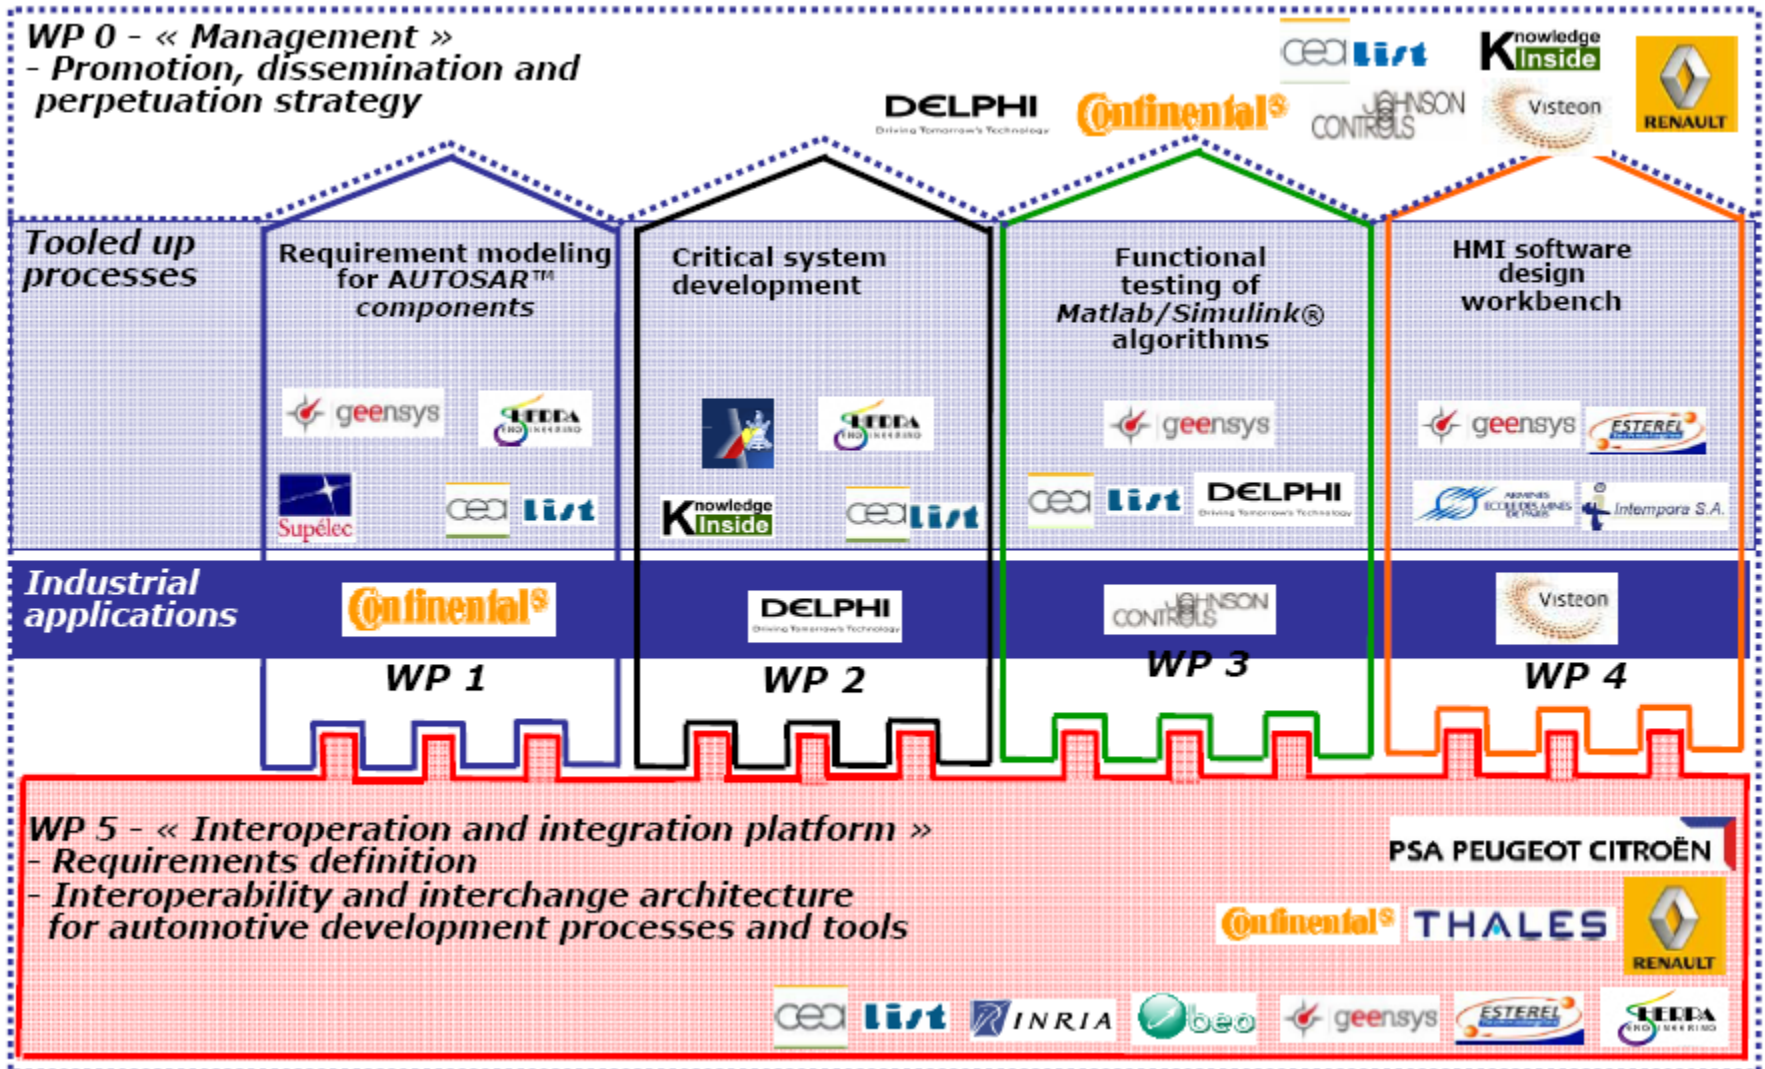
WP 0 - « Management »
- Promotion, dissemination and perpetuation strategy

cea list Knowledge Inside DELPHI Driving Tomorrow's Technology Continental JOHNSON CONTROLS Visteon RENAULT

Tooled up processes

Requirement modeling for AUTOSAR™ components

geensys SHERPA ENGINEERING Supélec cea list

Critical system development

SHERPA ENGINEERING Knowledge Inside cea list

Functional testing of Matlab/Simulink® algorithms

geensys cea list DELPHI Driving Tomorrow's Technology

HMI software design workbench

geensys ESTEREL ARMINES ECOLE DES MINES DE PARIS Intempora S.A.

Industrial applications

Continental DELPHI Driving Tomorrow's Technology JOHNSON CONTROLS Visteon

WP 1 WP 2 WP 3 WP 4

WP 5 - « Interoperation and integration platform »
- Requirements definition
- Interoperability and interchange architecture for automotive development processes and tools

PSA PEUGEOT CITROËN Continental THALES RENAULT cea list INRIA obeo geensys ESTEREL SHERPA ENGINEERING